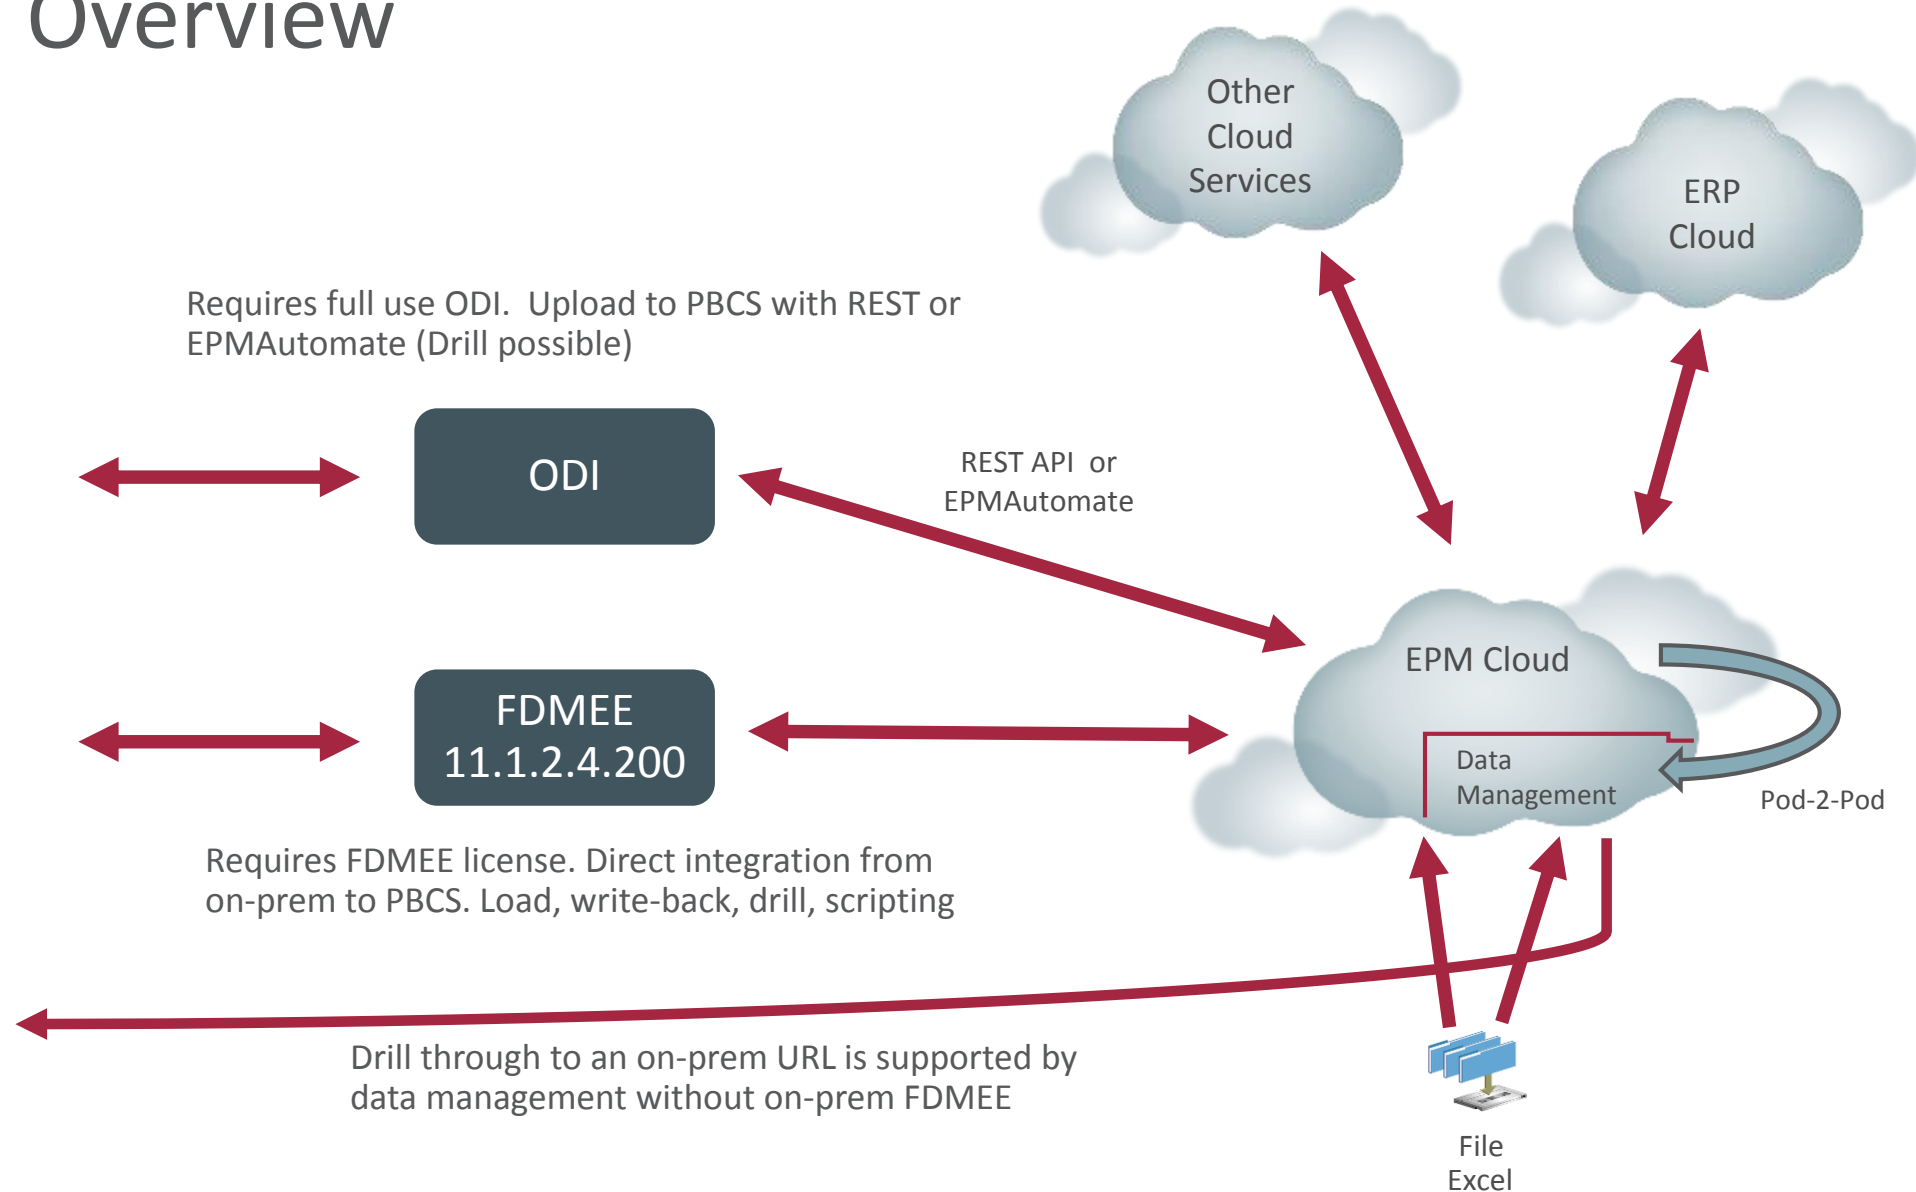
Overview

Other Cloud Services

ERP Cloud

Requires full use ODI. Upload to PBCS with REST or EPMAutomate (Drill possible)

ODI

REST API or EPMAutomate

EPM Cloud

FDMEE 11.1.2.4.200

Data Management

Pod-2-Pod

Requires FDMEE license. Direct integration from on-prem to PBCS. Load, write-back, drill, scripting

Drill through to an on-prem URL is supported by data management without on-prem FDMEE

File Excel